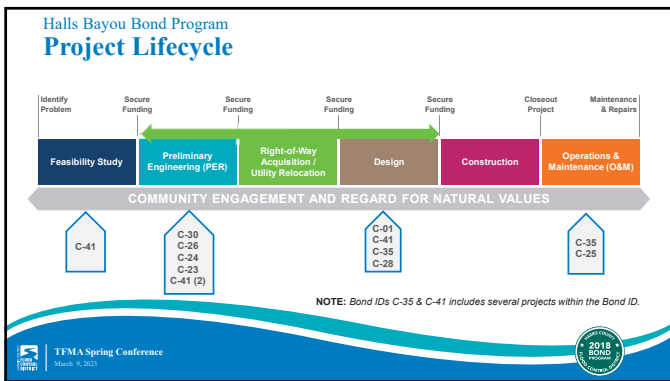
Halls Bayou Bond Program
Project Lifecycle

Identify Problem
Secure Funding
Secure Funding
Secure Funding
Secure Funding
Closeout Project
Maintenance & Repairs

Feasibility Study
Preliminary Engineering (PER)
Right-of-Way Acquisition / Utility Relocation
Design
Construction
Operations & Maintenance (O&M)

COMMUNITY ENGAGEMENT AND REGARD FOR NATURAL VALUES

C-41

C-30
C-26
C-24
C-23
C-41 (2)

C-01
C-41
C-35
C-28

C-35
C-25

NOTE: Bond IDs C-35 & C-41 includes several projects within the Bond ID.

TFMA Spring Conference
March 9, 2023

2018 BOND PROGRAM